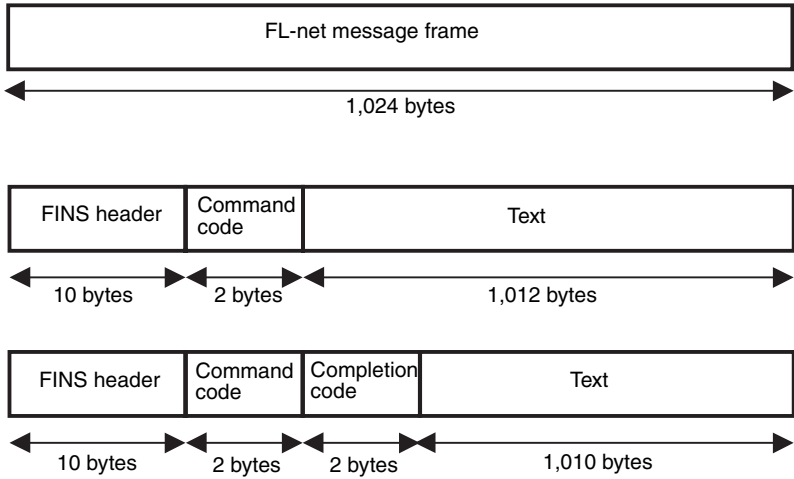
FL-net message frame

1,024 bytes

| FINS header | Command code | Text |
|---|---|---|
| 10 bytes | 2 bytes | 1,012 bytes |

| FINS header | Command code | Completion code | Text |
|---|---|---|---|
| 10 bytes | 2 bytes | 2 bytes | 1,010 bytes |